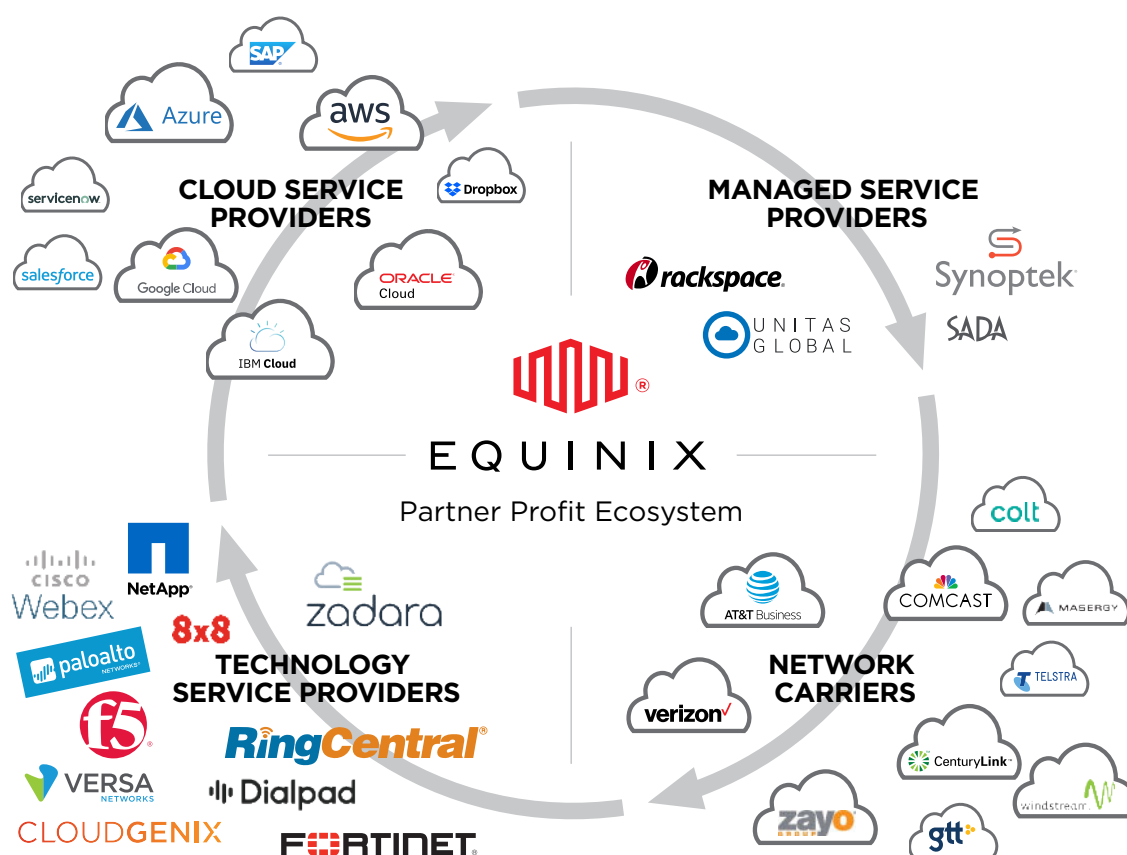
SAP

Azure

aws

servicenow

Dropbox

CLOUD SERVICE PROVIDERS

salesforce

Google Cloud

ORACLE Cloud

IBM Cloud

MANAGED SERVICE PROVIDERS

rackspace

Synoptek

SADA

UNITAS GLOBAL

EQUINIX

Partner Profit Ecosystem

colt

CISCO Webex

NetApp

zadara

8x8

AT&T Business

COMCAST

MASERGY

paloalto NETWORKS

TECHNOLOGY SERVICE PROVIDERS

NETWORK CARRIERS

TELSTRA

verizon

f5

RingCentral

CenturyLink

VERSA NETWORKS

Dialpad

zayo GROUP

windstream

CLOUDGENIX

FORTINET

gtt